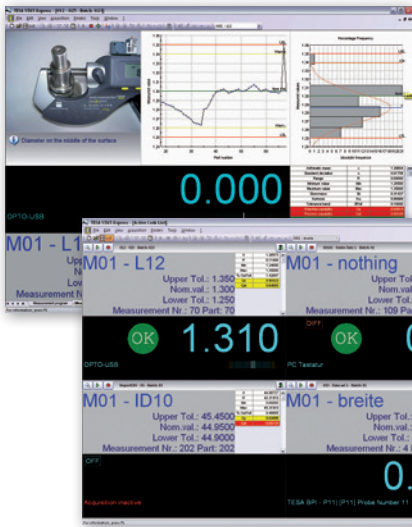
TESA STAT-Express

File Edit View Acquisition Modes Tools Window

Diameter on the middle of the surface

Percentage Frequency

Part number

Absolute frequency

0.000

OPTO-USB

M01 - L1

Upper

Lower

Measurement

TESA STAT-Express - [Active Code List]

M01 - L12

Upper Tol.: 1.350

Nom.val.: 1.300

Lower Tol.: 1.250

Measurement Nr.: 70 Part: 70

OK

1.310

OPTO-USB

M01 - nothing

Upper Tol.:

Nom.val.:

Lower Tol.:

Measurement Nr.: 109 Pa

OFF

OK

0

PC Tastatur

M01 - ID10

Upper Tol.: 45.4500

Nom.val.: 44.9500

Lower Tol.: 44.9000

Measurement Nr.: 202 Part: 202

OFF

Acquisition inactive

M01 - breite

Upper Tol.:

Nom.val.:

Lower Tol.:

Measurement Nr.: 4

0.

TESA BPI - P11 [P11] Probe Number 11

For information, press F1